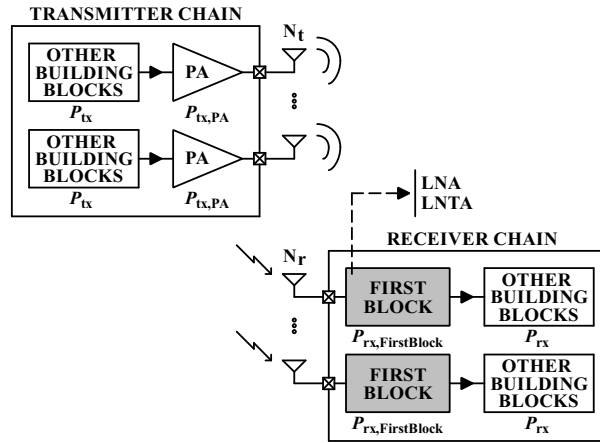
TRANSMITTER CHAIN

OTHER BUILDING BLOCKS

$P_{tx}$

PA

$P_{tx,PA}$

$N_t$

OTHER BUILDING BLOCKS

$P_{tx}$

PA

$P_{tx,PA}$

LNA
LNTA

RECEIVER CHAIN

$N_r$

FIRST BLOCK

$P_{rx,FirstBlock}$

OTHER BUILDING BLOCKS

$P_{rx}$

FIRST BLOCK

$P_{rx,FirstBlock}$

OTHER BUILDING BLOCKS

$P_{rx}$